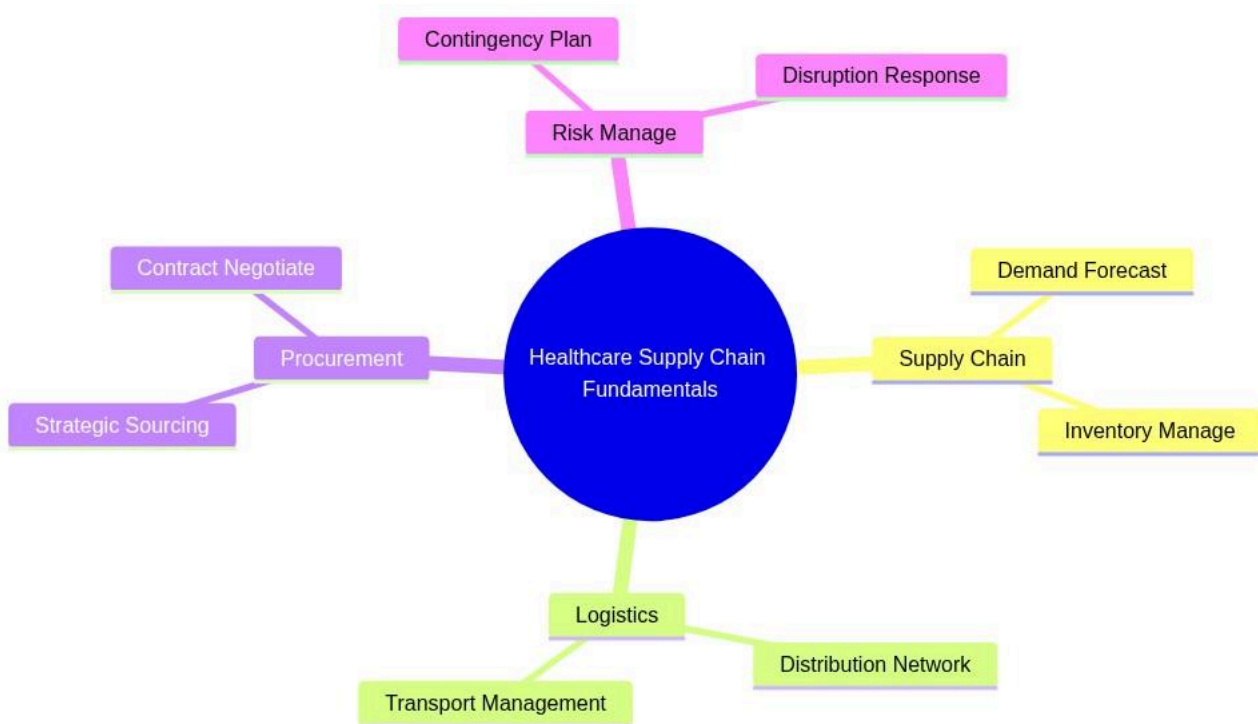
Healthcare Supply Chain Fundamentals

Risk Manage

Contingency Plan

Disruption Response

Supply Chain

Demand Forecast

Inventory Manage

Logistics

Distribution Network

Transport Management

Procurement

Contract Negotiate

Strategic Sourcing